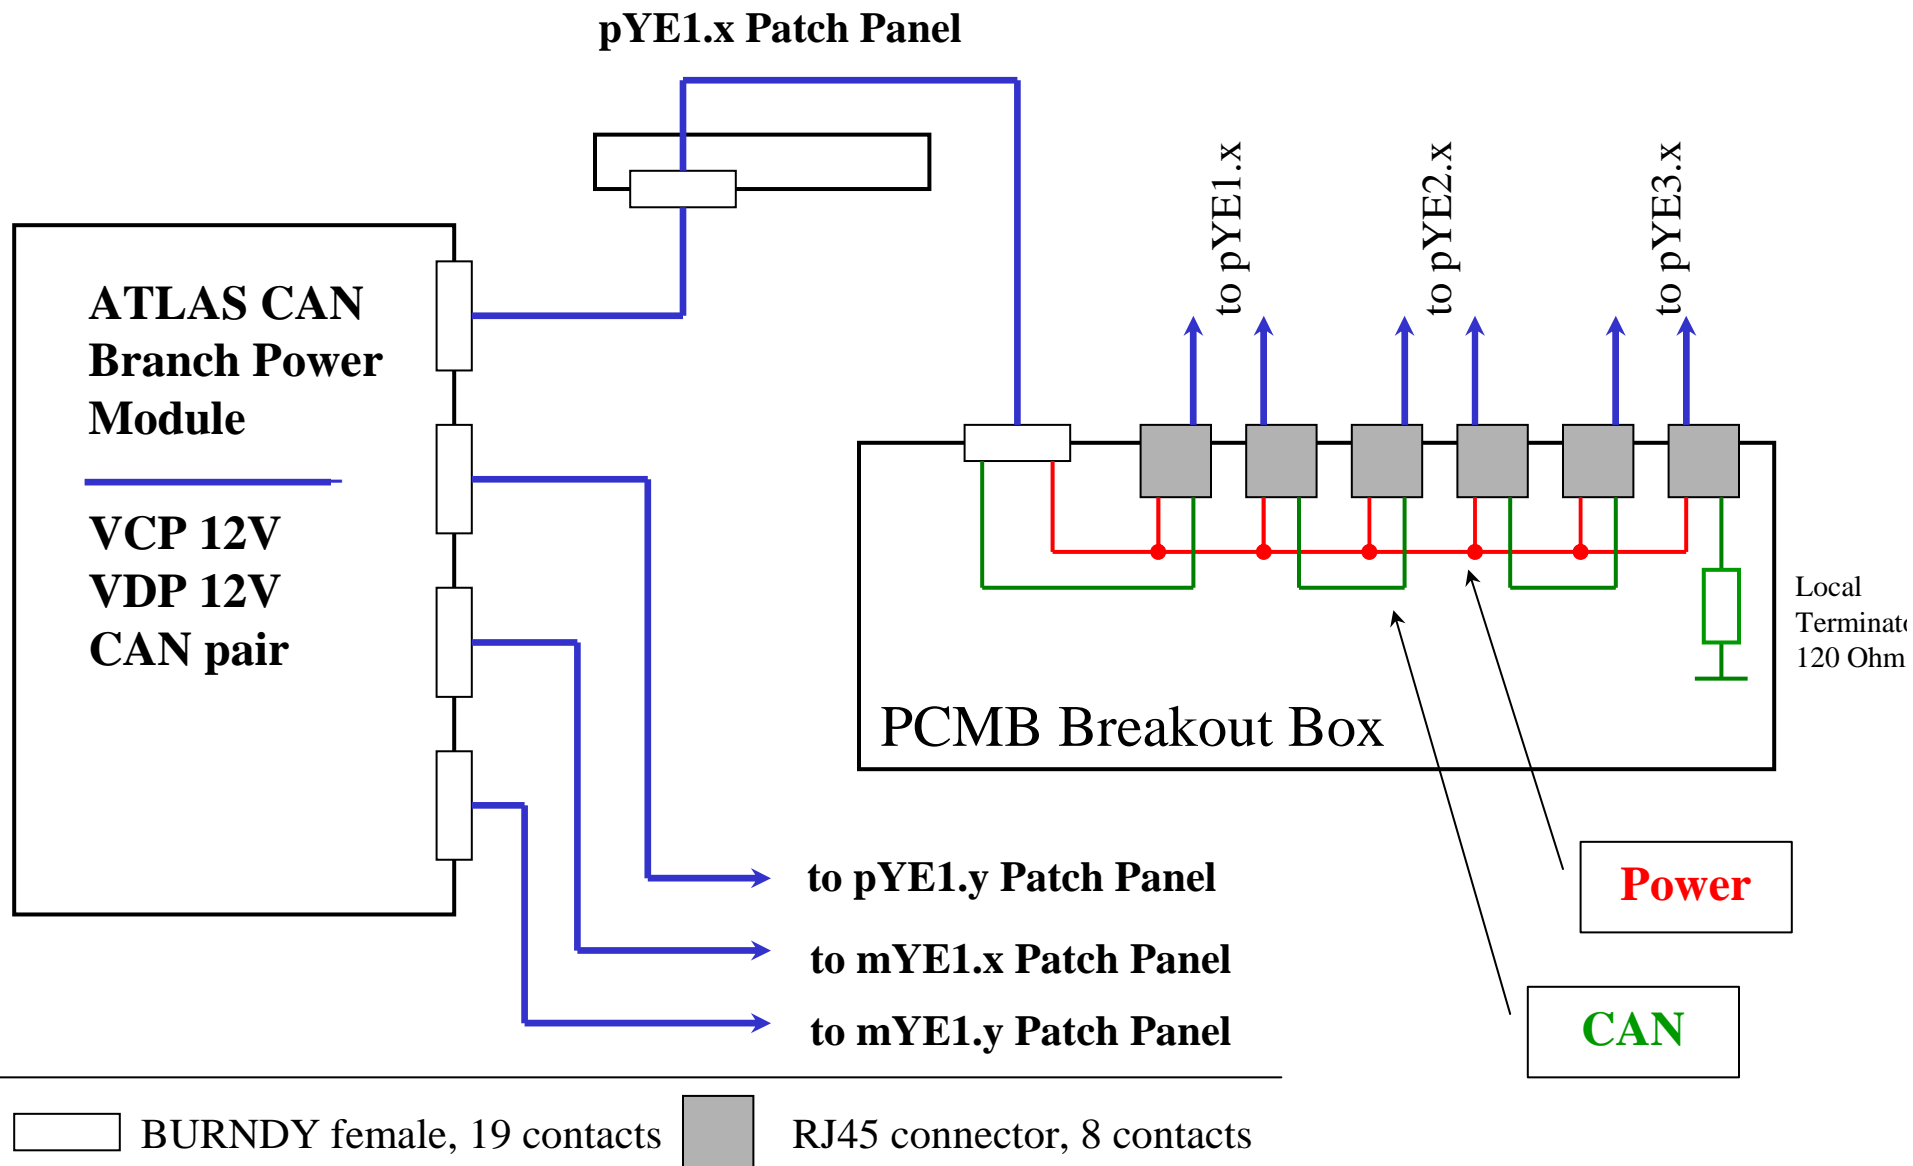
pYE1.x Patch Panel

ATLAS CAN Branch Power Module

VCP 12V
VDP 12V
CAN pair

to pYE1.x

to pYE2.x

to pYE3.x

Local Terminat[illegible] 120 Ohm

PCMB Breakout Box

to pYE1.y Patch Panel

to mYE1.x Patch Panel

to mYE1.y Patch Panel

Power

CAN

BURNDY female, 19 contacts

RJ45 connector, 8 contacts